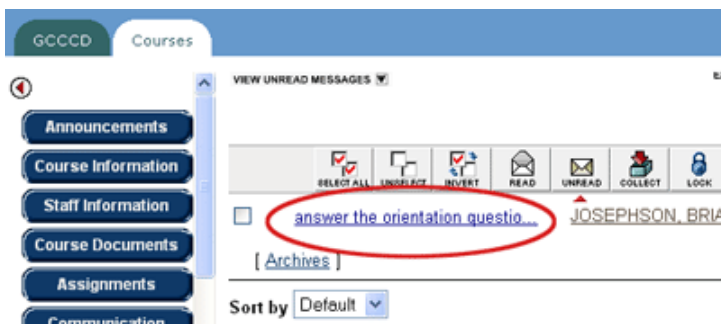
GCCCD
Courses

Announcements
Course Information
Staff Information
Course Documents
Assignments
Communication

VIEW UNREAD MESSAGES

SELECT ALL UNSELECT INVERT READ UNREAD COLLECT LOCK

answer the orientation questio...
JOSEPHSON, BRIA

[ Archives ]

Sort by Default